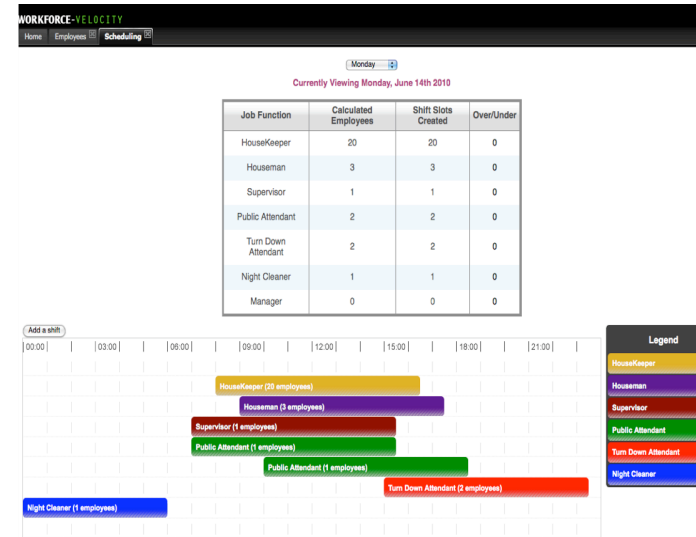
WORKFORCE-VELOCITY

Home | Employees | Scheduling

Monday

Currently Viewing Monday, June 14th 2010

| Job Function | Calculated Employees | Shift Slots Created | Over/Under |
|---|---|---|---|
| HouseKeeper | 20 | 20 | 0 |
| Houseman | 3 | 3 | 0 |
| Supervisor | 1 | 1 | 0 |
| Public Attendant | 2 | 2 | 0 |
| Turn Down Attendant | 2 | 2 | 0 |
| Night Cleaner | 1 | 1 | 0 |
| Manager | 0 | 0 | 0 |

Add a shift

00:00 | 03:00 | 06:00 | 09:00 | 12:00 | 15:00 | 18:00 | 21:00

HouseKeeper (20 employees)
Houseman (3 employees)
Supervisor (1 employees)
Public Attendant (1 employees)
Public Attendant (1 employees)
Turn Down Attendant (2 employees)
Night Cleaner (1 employees)

Legend
HouseKeeper
Houseman
Supervisor
Public Attendant
Turn Down Attendant
Night Cleaner